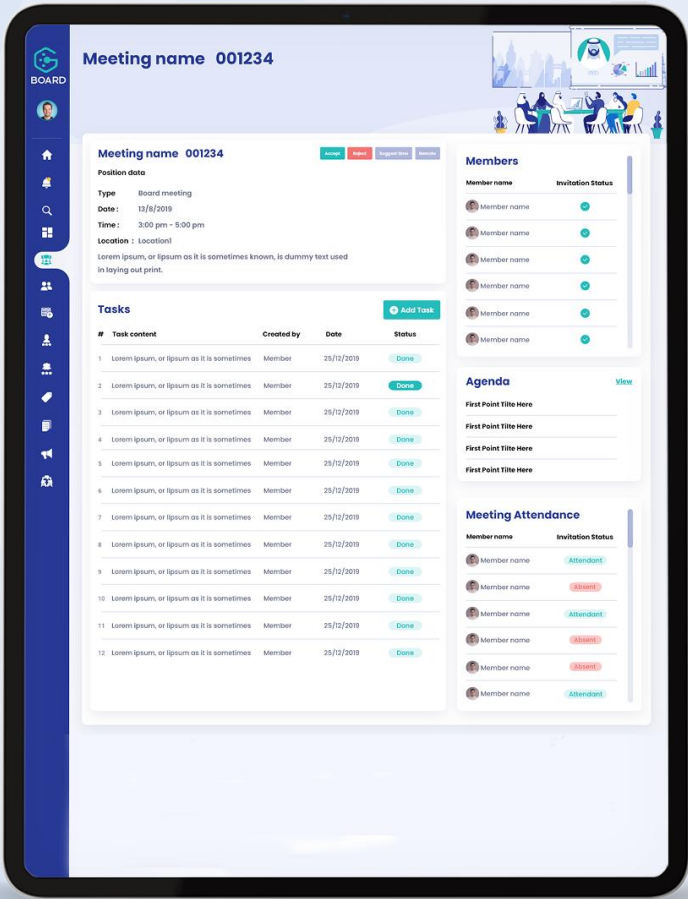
BOARD

Meeting name 001234

Meeting name 001234

Accept Reject Suggest time Remote

Position data

Type Board meeting
Date : 13/8/2019
Time : 3:00 pm - 5:00 pm
Location : Location1

Lorem ipsum, or lipsum as it is sometimes known, is dummy text used in laying out print.

Tasks

Add Task

| # | Task content | Created by | Date | Status |
|---|---|---|---|---|
| 1 | Lorem ipsum, or lipsum as it is sometimes | Member | 25/12/2019 | Done |
| 2 | Lorem ipsum, or lipsum as it is sometimes | Member | 25/12/2019 | Done |
| 3 | Lorem ipsum, or lipsum as it is sometimes | Member | 25/12/2019 | Done |
| 4 | Lorem ipsum, or lipsum as it is sometimes | Member | 25/12/2019 | Done |
| 5 | Lorem ipsum, or lipsum as it is sometimes | Member | 25/12/2019 | Done |
| 6 | Lorem ipsum, or lipsum as it is sometimes | Member | 25/12/2019 | Done |
| 7 | Lorem ipsum, or lipsum as it is sometimes | Member | 25/12/2019 | Done |
| 8 | Lorem ipsum, or lipsum as it is sometimes | Member | 25/12/2019 | Done |
| 9 | Lorem ipsum, or lipsum as it is sometimes | Member | 25/12/2019 | Done |
| 10 | Lorem ipsum, or lipsum as it is sometimes | Member | 25/12/2019 | Done |
| 11 | Lorem ipsum, or lipsum as it is sometimes | Member | 25/12/2019 | Done |
| 12 | Lorem ipsum, or lipsum as it is sometimes | Member | 25/12/2019 | Done |

Members

| Member name | Invitation Status |
|---|---|
| Member name | |
| Member name | |
| Member name | |
| Member name | |
| Member name | |
| Member name | |

Agenda View

First Point Tilte Here
First Point Tilte Here
First Point Tilte Here
First Point Tilte Here

Meeting Attendance

| Member name | Invitation Status |
|---|---|
| Member name | Attendant |
| Member name | Absent |
| Member name | Attendant |
| Member name | Absent |
| Member name | Absent |
| Member name | Attendant |